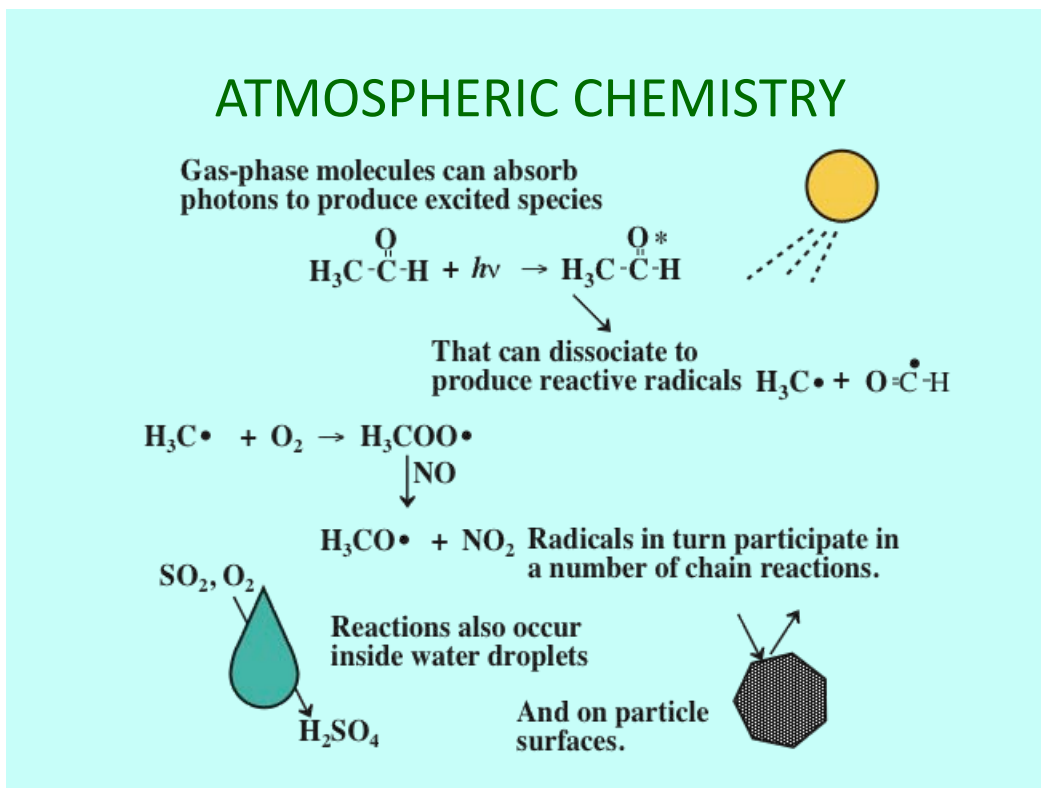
ATMOSPHERIC CHEMISTRY

Gas-phase molecules can absorb photons to produce excited species

$H_3C-\overset{O}{\overset{\|}{C}}-H + h\nu \rightarrow H_3C-\overset{O*}{\overset{\|}{C}}-H$

That can dissociate to produce reactive radicals $H_3C\bullet + O=\dot{C}-H$

$H_3C\bullet + O_2 \rightarrow H_3COO\bullet$

NO

$H_3CO\bullet + NO_2$ Radicals in turn participate in a number of chain reactions.

$SO_2, O_2$

Reactions also occur inside water droplets

$H_2SO_4$

And on particle surfaces.